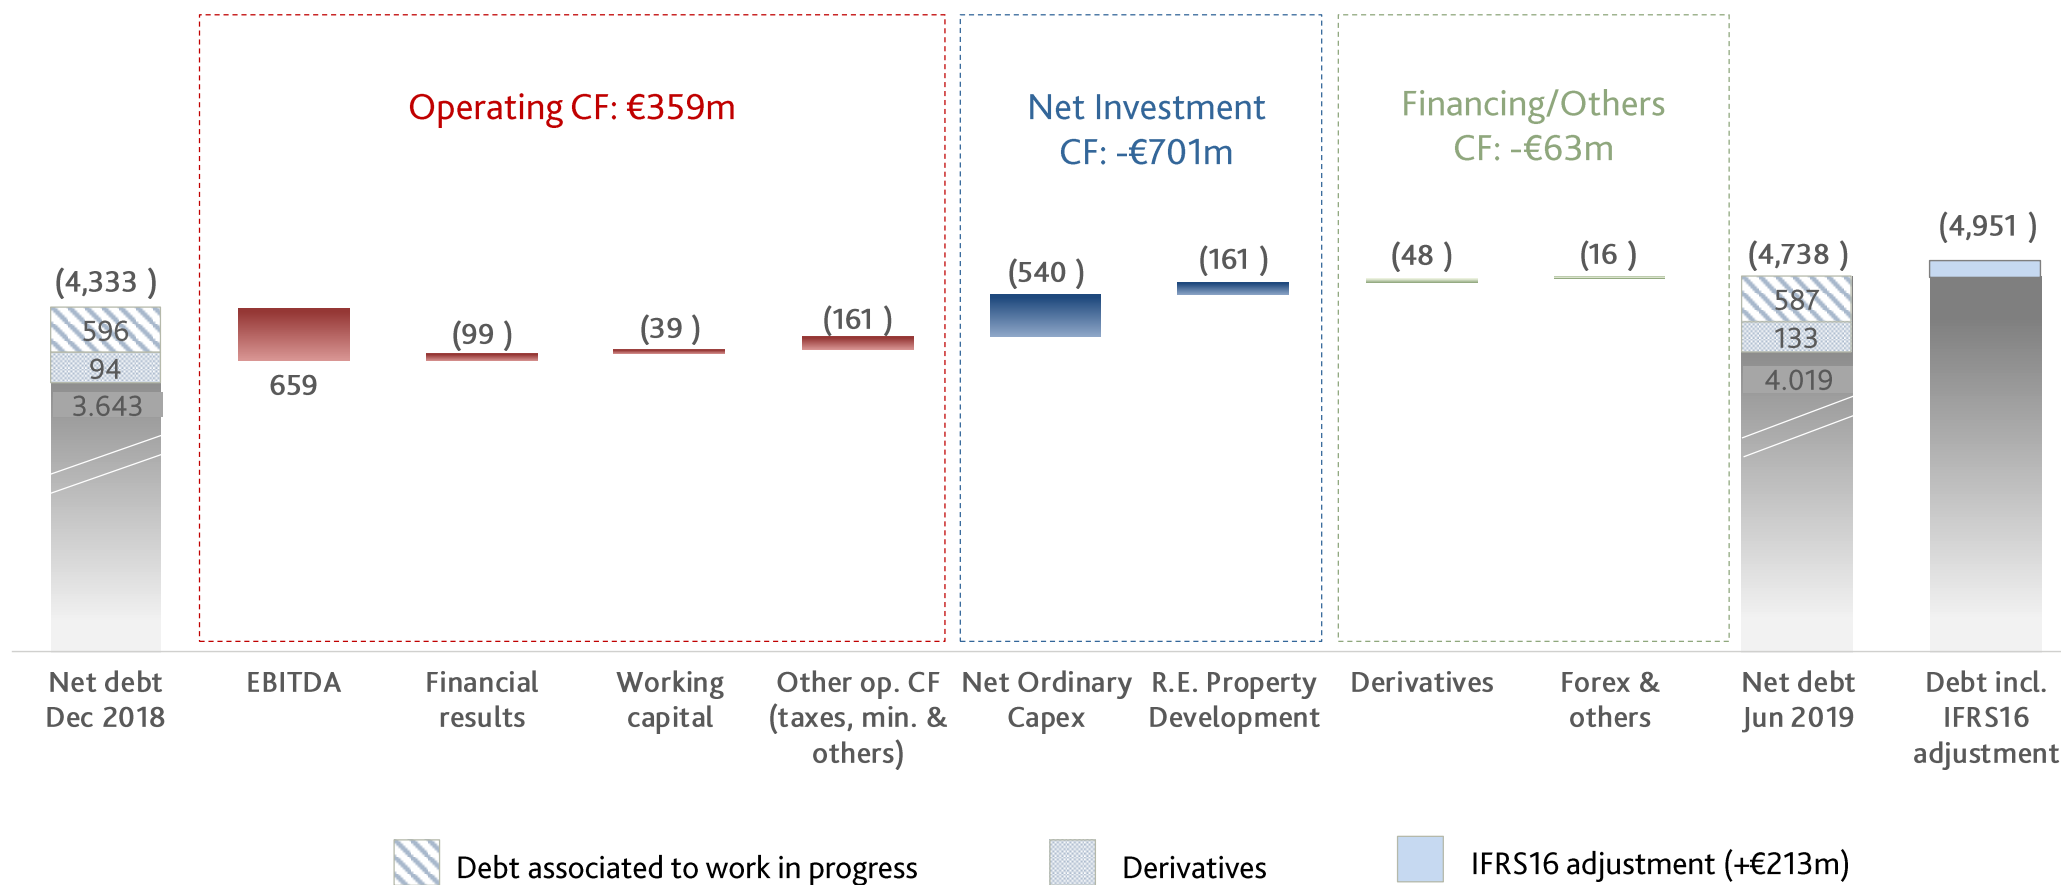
Operating CF: €359m

Net Investment CF: -€701m

Financing/Others CF: -€63m

(4,333 )
596
94
3.643

659

(99 )

(39 )

(161 )

(540 )

(161 )

(48 )

(16 )

(4,738 )
587
133
4.019

(4,951 )

Net debt Dec 2018

EBITDA

Financial results

Working capital

Other op. CF (taxes, min. & others)

Net Ordinary Capex

R.E. Property Development

Derivatives

Forex & others

Net debt Jun 2019

Debt incl. IFRS16 adjustment

Debt associated to work in progress

Derivatives

IFRS16 adjustment (+€213m)